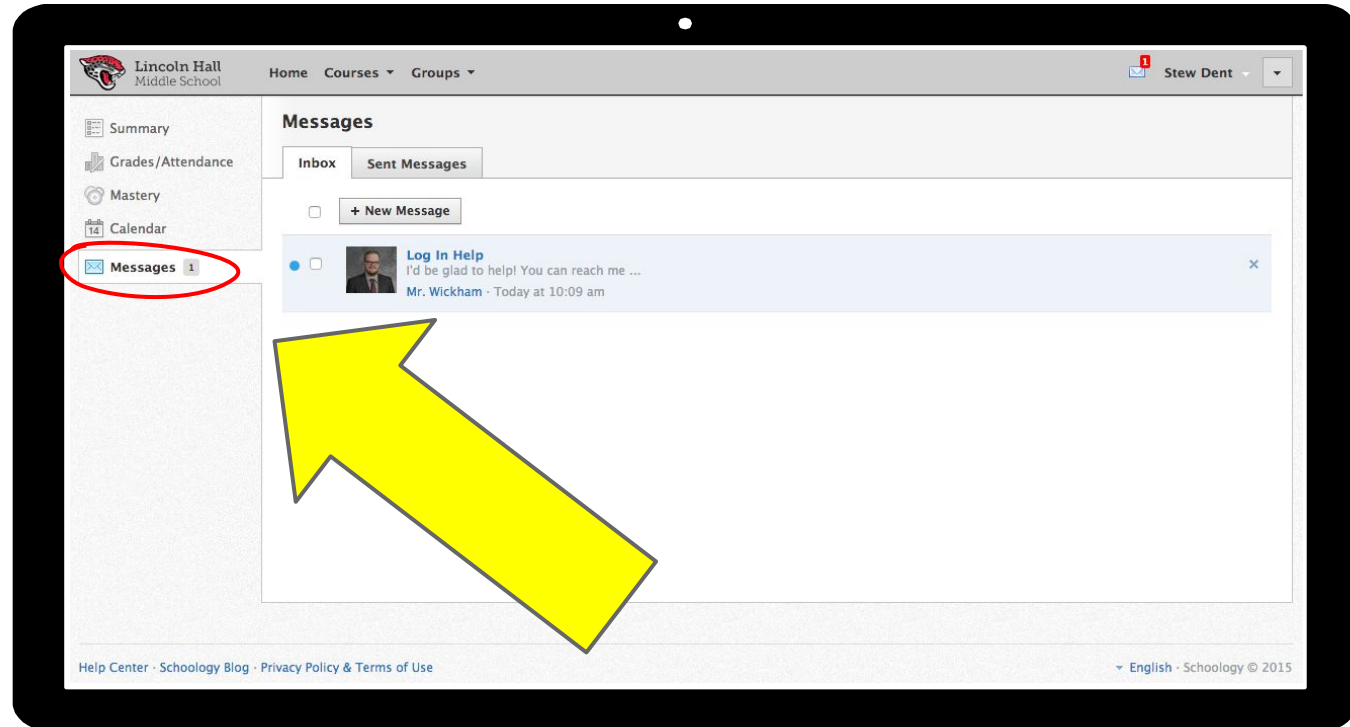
Lincoln Hall
Middle School

Home Courses ▾ Groups ▾

1 Stew Dent

Summary
Grades/Attendance
Mastery
14 Calendar
Messages 1

Messages

Inbox Sent Messages

+ New Message

Log In Help
I'd be glad to help! You can reach me ...
Mr. Wickham · Today at 10:09 am

×

Help Center · Schoology Blog · Privacy Policy & Terms of Use

English · Schoology © 2015